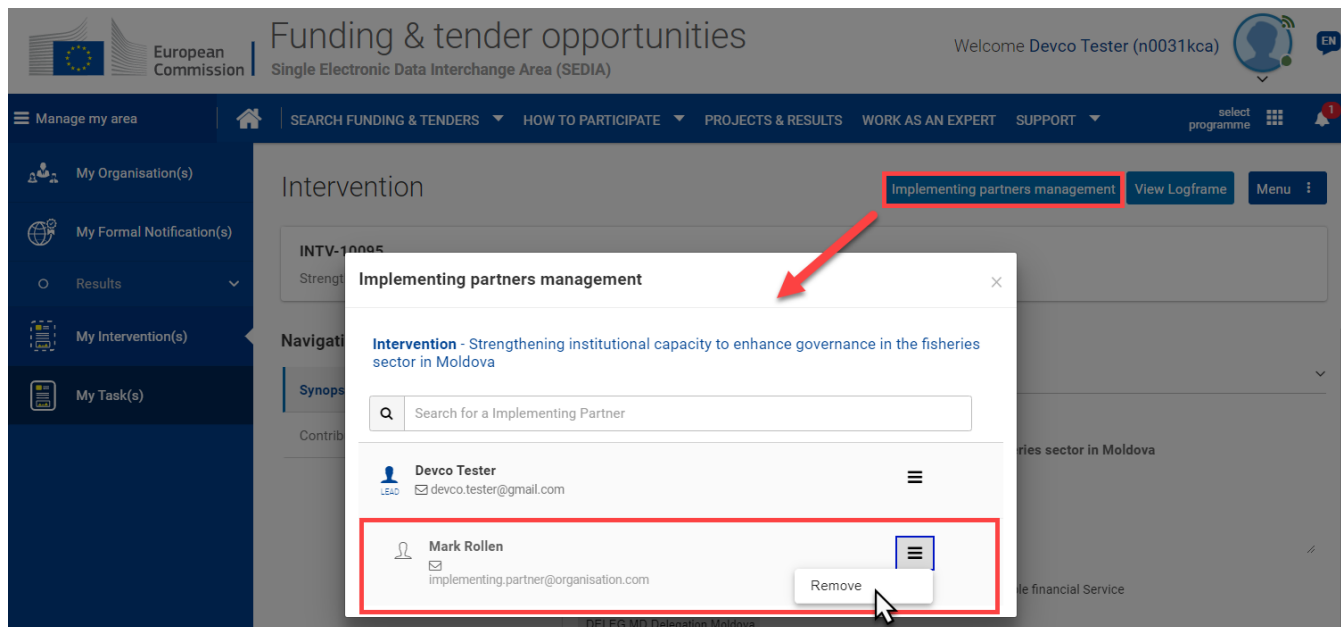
European Commission

Funding & tender opportunities
Single Electronic Data Interchange Area (SEDIA)

Welcome Devco Tester (n0031kca)

EN

Manage my area

SEARCH FUNDING & TENDERS HOW TO PARTICIPATE PROJECTS & RESULTS WORK AS AN EXPERT SUPPORT

select programme

1

My Organisation(s)

My Formal Notification(s)

Results

My Intervention(s)

My Task(s)

Intervention

Implementing partners management View Logframe Menu

INTV-10095
Strengt

Navigati

Synops

Contrib

ries sector in Moldova

le financial Service

DELEG MD Delegation Moldova

Implementing partners management

×

Intervention - Strengthening institutional capacity to enhance governance in the fisheries sector in Moldova

Search for a Implementing Partner

Devco Tester
LEAD
devco.tester@gmail.com

Mark Rollen
implementing.partner@organisation.com

Remove